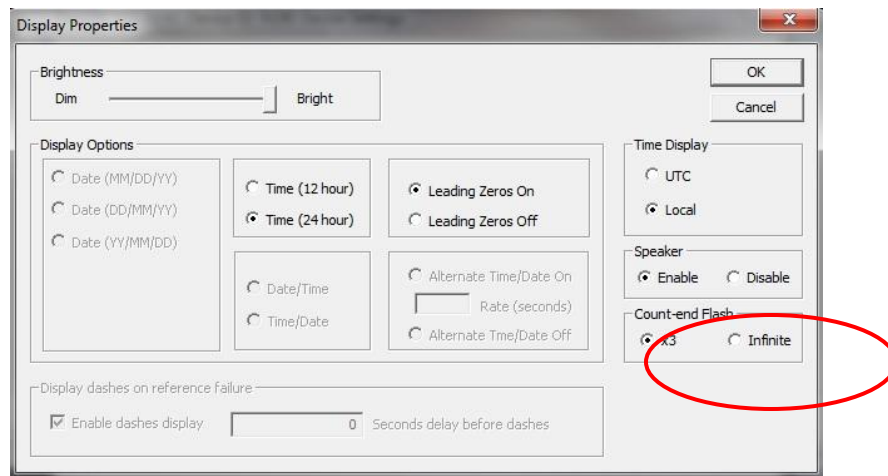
Display Properties

Brightness
Dim Bright

OK
Cancel

Display Options
Date (MM/DD/YY)
Date (DD/MM/YY)
Date (YY/MM/DD)

Time (12 hour)
Time (24 hour)

Leading Zeros On
Leading Zeros Off

Date/Time
Time/Date

Alternate Time/Date On
Rate (seconds)
Alternate Time/Date Off

Time Display
UTC
Local

Speaker
Enable
Disable

Count-end Flash
x3
Infinite

Display dashes on reference failure
Enable dashes display
0 Seconds delay before dashes